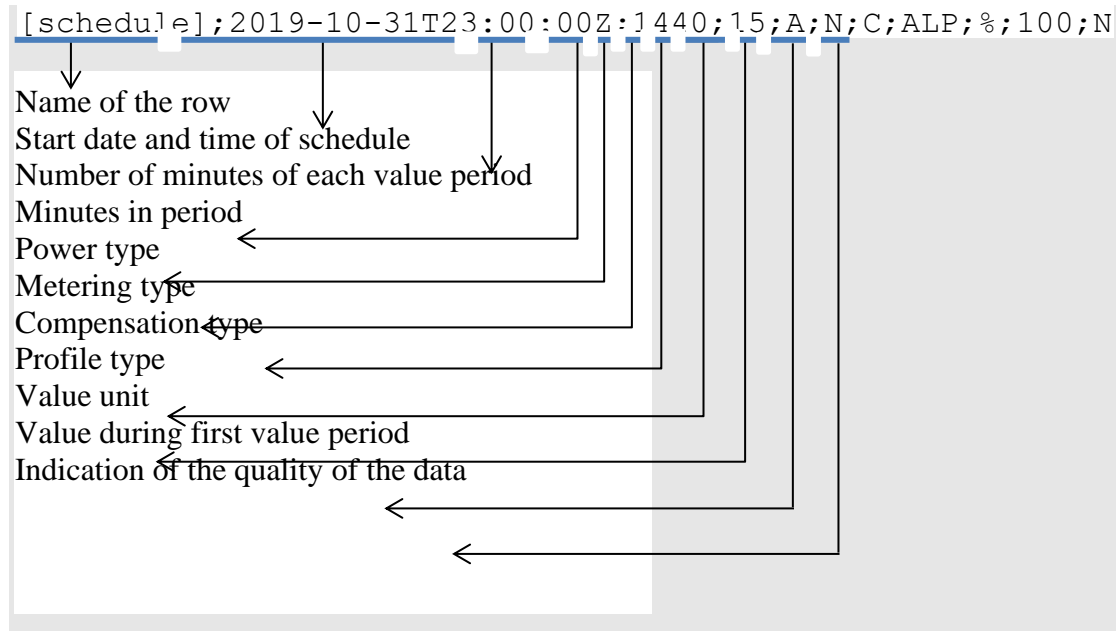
[schedule];2019-10-31T23:00:00Z;1440;15;A;N;C;ALP;%;100;N

Name of the row
Start date and time of schedule
Number of minutes of each value period
Minutes in period
Power type
Metering type
Compensation type
Profile type
Value unit
Value during first value period
Indication of the quality of the data